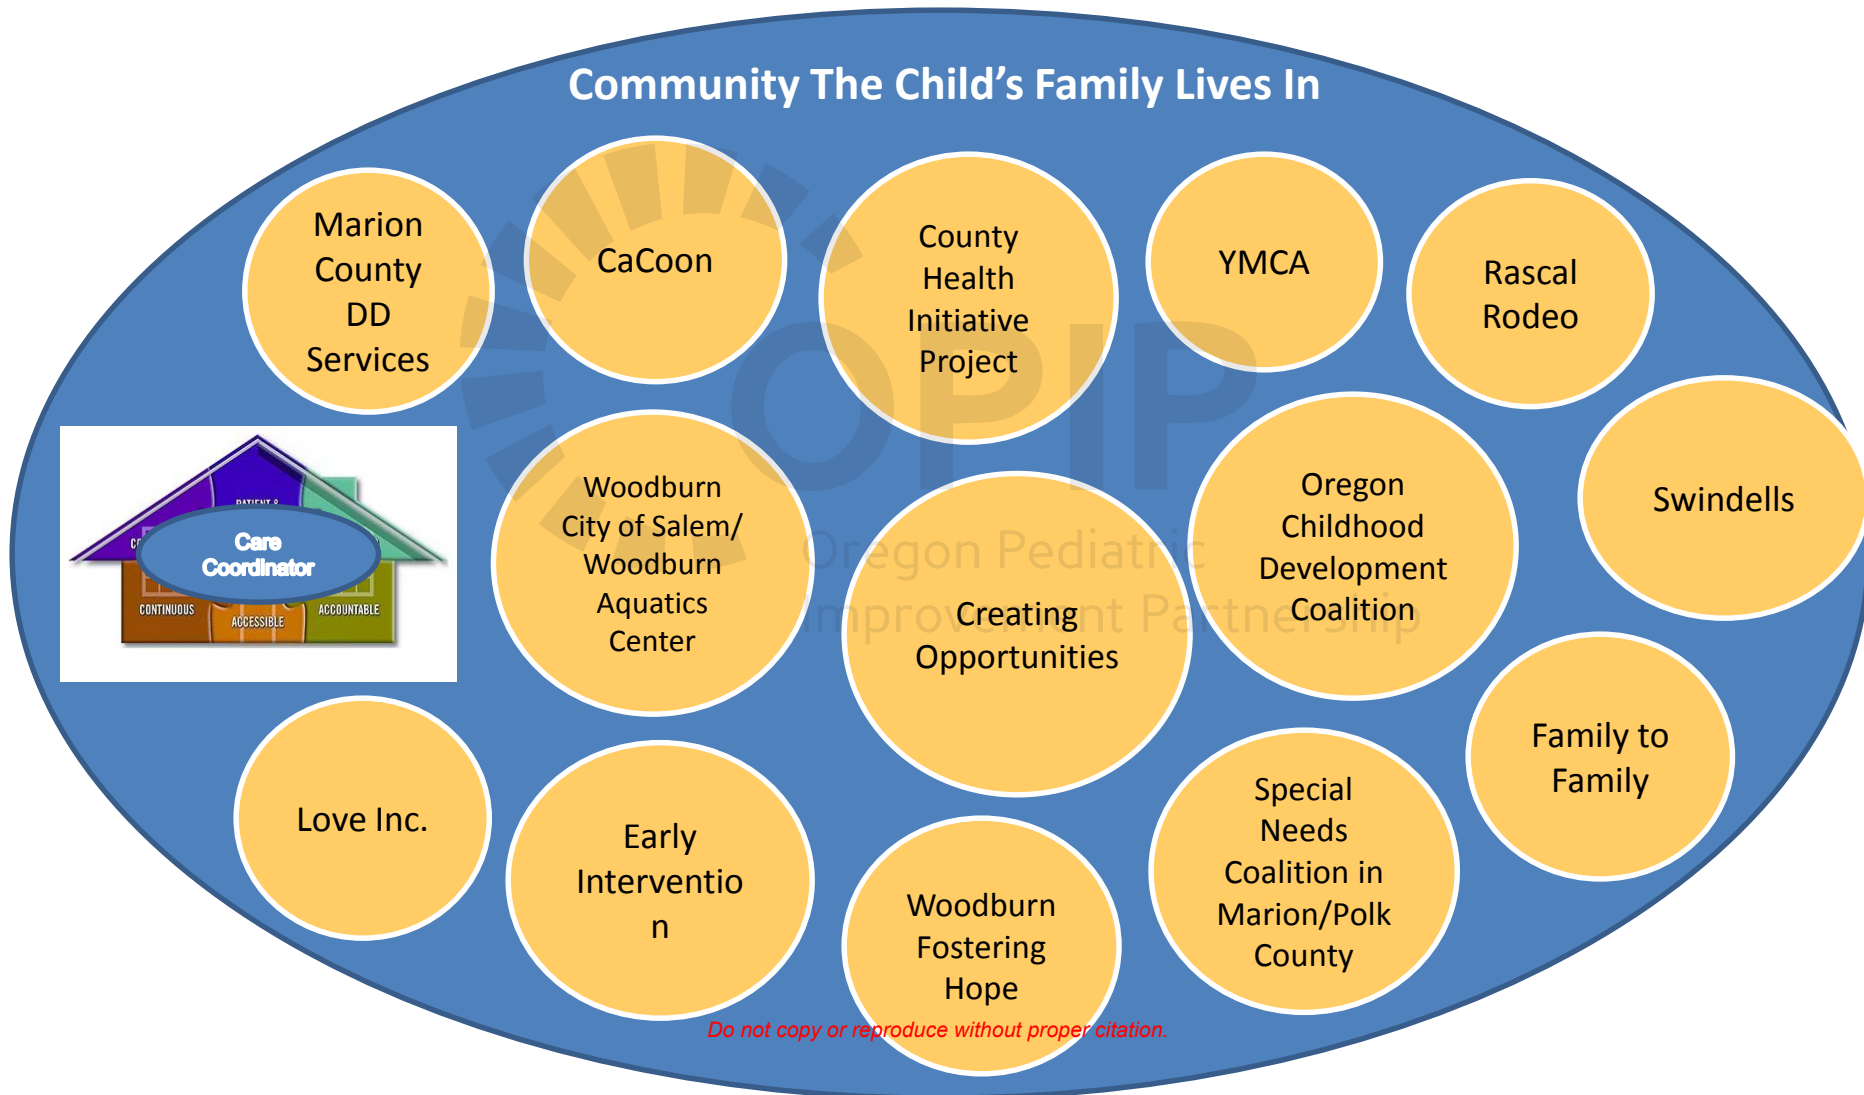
Community The Child's Family Lives In

Marion County DD Services

CaCoon

County Health Initiative Project

YMCA

Rascal Rodeo

PATIENT &

CO

Care Coordinator

CONTINUOUS

ACCESSIBLE

ACCOUNTABLE

Woodburn City of Salem/ Woodburn Aquatics Center

OPIP

Oregon Pediatric Improvement Partnership

Creating Opportunities

Oregon Childhood Development Coalition

Swindells

Family to Family

Love Inc.

Early Interventio n

Woodburn Fostering Hope

Special Needs Coalition in Marion/Polk County

Do not copy or reproduce without proper citation.